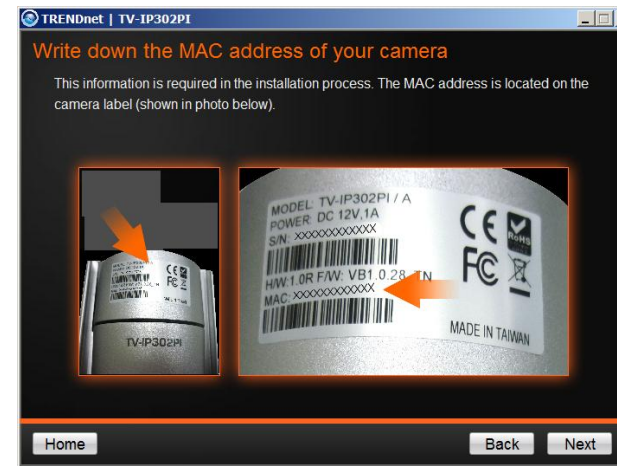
TRENDnet | TV-IP302PI

Write down the MAC address of your camera

This information is required in the installation process. The MAC address is located on the camera label (shown in photo below).

TV-IP302PI

MODEL: TV-IP302PI / A
POWER: DC 12V,1A
S/N: XXXXXXXXXXXX
H/W:1.0R F/W: VB1.0.28_TN
MAC: XXXXXXXXXXXX

CE
RoHS
FC

MADE IN TAIWAN

Home

Back

Next